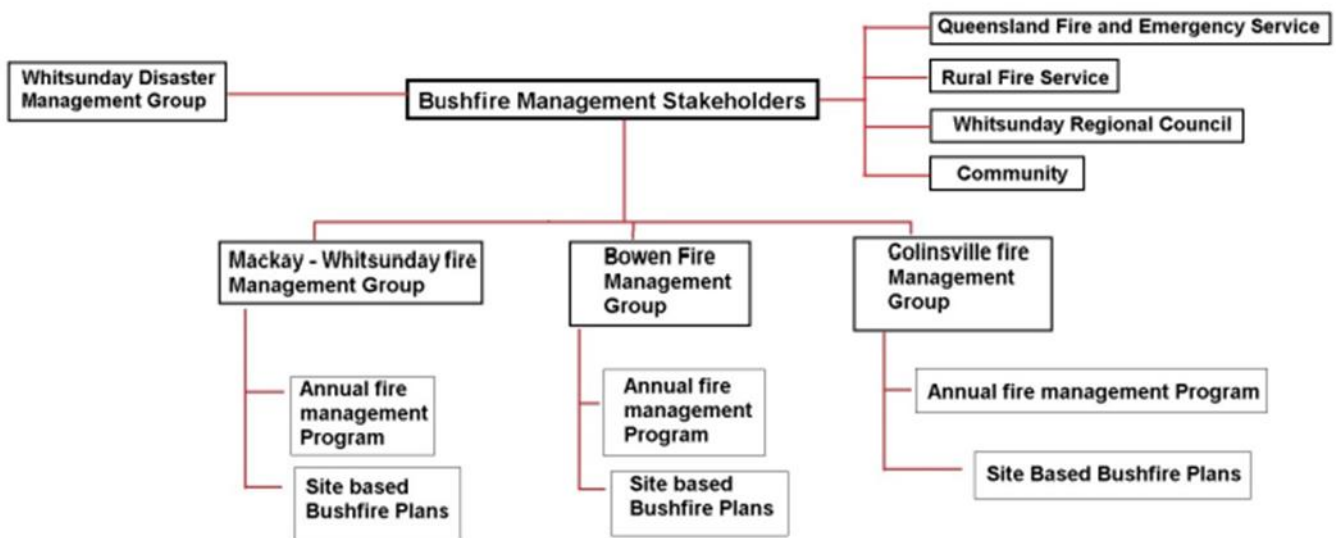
Whitsunday Disaster Management Group

Bushfire Management Stakeholders

Queensland Fire and Emergency Service

Rural Fire Service

Whitsunday Regional Council

Community

Mackay - Whitsunday fire Management Group

Annual fire management Program

Site based Bushfire Plans

Bowen Fire Management Group

Annual fire management Program

Site based Bushfire Plans

Colinsville fire Management Group

Annual fire management Program

Site Based Bushfire Plans